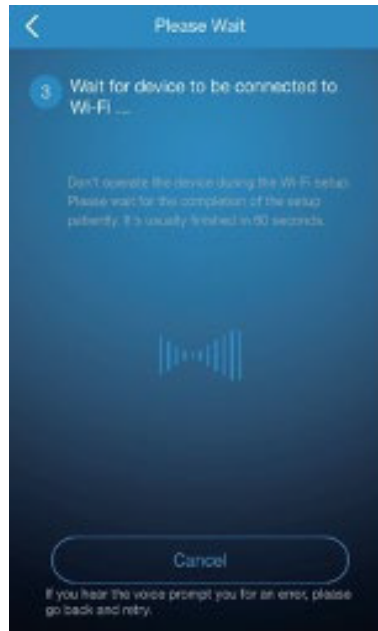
Please Wait

3 Wait for device to be connected to Wi-Fi ...

Don't operate the device during the Wi-Fi setup. Please wait for the completion of the setup patiently. It's usually finished in 60 seconds.

Cancel

If you hear the voice prompt you for an error, please go back and retry.